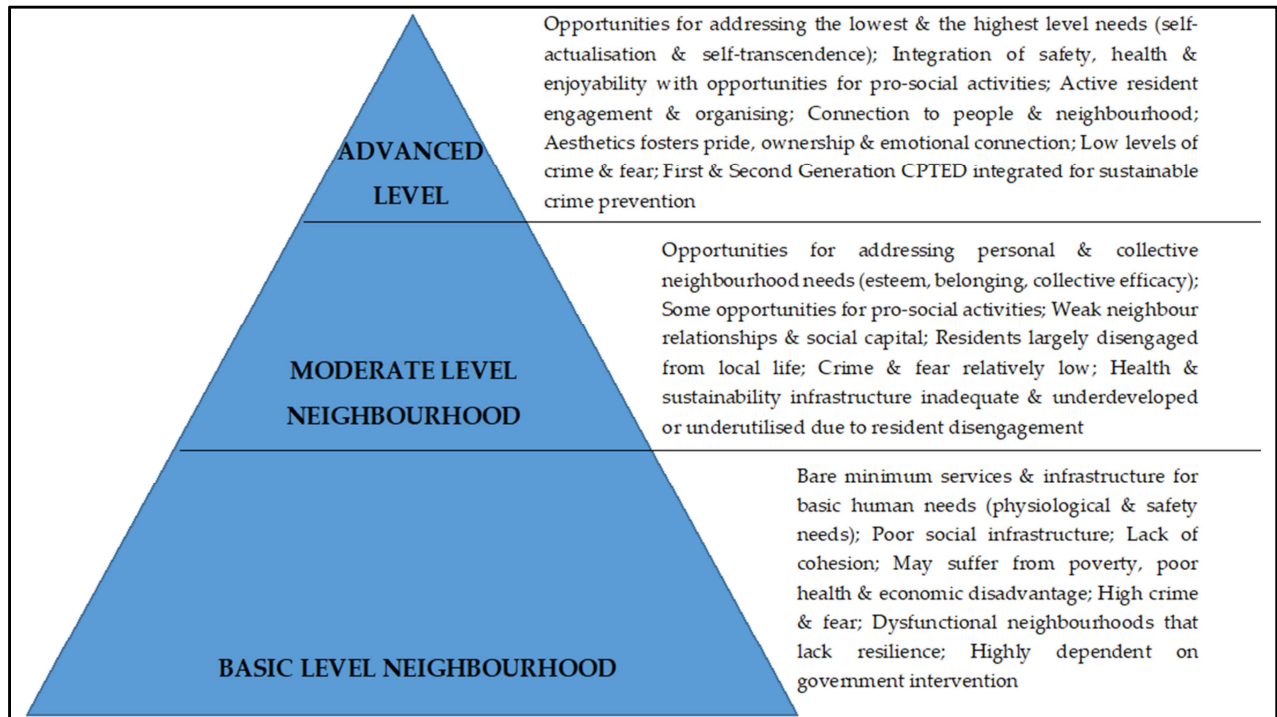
ADVANCED LEVEL

Opportunities for addressing the lowest & the highest level needs (self-actualisation & self-transcendence); Integration of safety, health & enjoyability with opportunities for pro-social activities; Active resident engagement & organising; Connection to people & neighbourhood; Aesthetics fosters pride, ownership & emotional connection; Low levels of crime & fear; First & Second Generation CPTED integrated for sustainable crime prevention

MODERATE LEVEL NEIGHBOURHOOD

Opportunities for addressing personal & collective neighbourhood needs (esteem, belonging, collective efficacy); Some opportunities for pro-social activities; Weak neighbour relationships & social capital; Residents largely disengaged from local life; Crime & fear relatively low; Health & sustainability infrastructure inadequate & underdeveloped or underutilised due to resident disengagement

BASIC LEVEL NEIGHBOURHOOD

Bare minimum services & infrastructure for basic human needs (physiological & safety needs); Poor social infrastructure; Lack of cohesion; May suffer from poverty, poor health & economic disadvantage; High crime & fear; Dysfunctional neighbourhoods that lack resilience; Highly dependent on government intervention